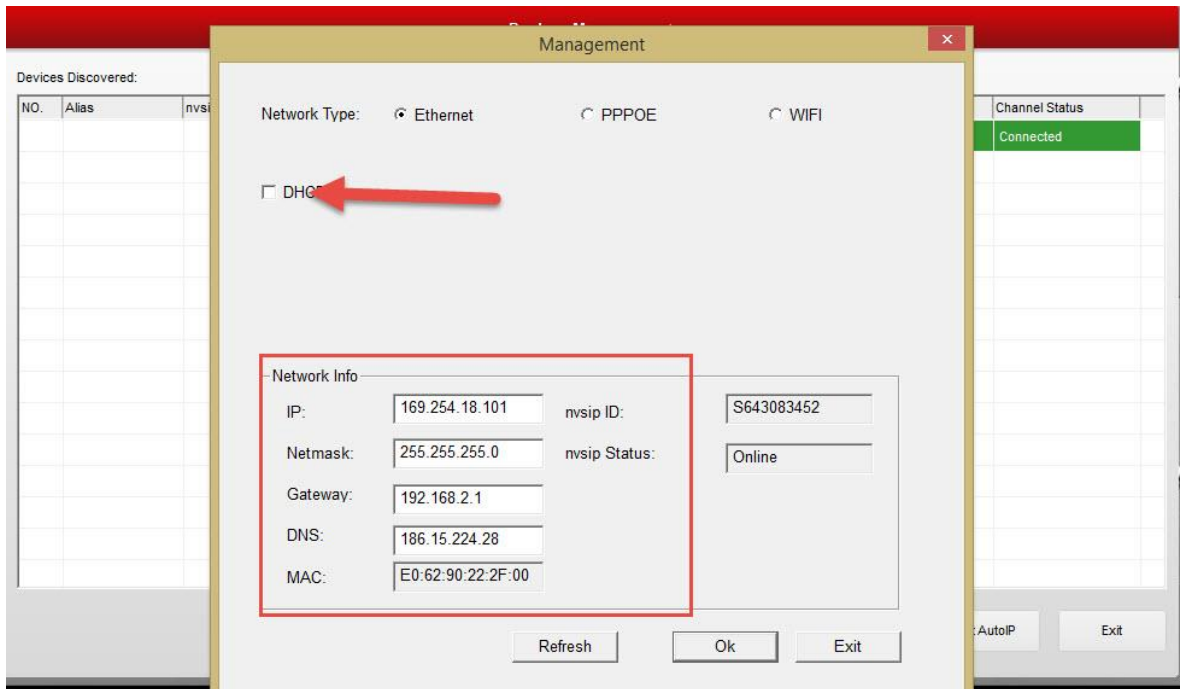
Management

Devices Discovered:

| NO. | Alias | nvsi |
|---|---|---|

| Channel Status |
|---|
| Connected |

Network Type: Ethernet PPPOE WIFI

DHC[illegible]

Network Info

IP: 169.254.18.101 nvsip ID: S643083452

Netmask: 255.255.255.0 nvsip Status: Online

Gateway: 192.168.2.1

DNS: 186.15.224.28

MAC: E0:62:90:22:2F:00

Refresh Ok Exit

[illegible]AutoIP Exit